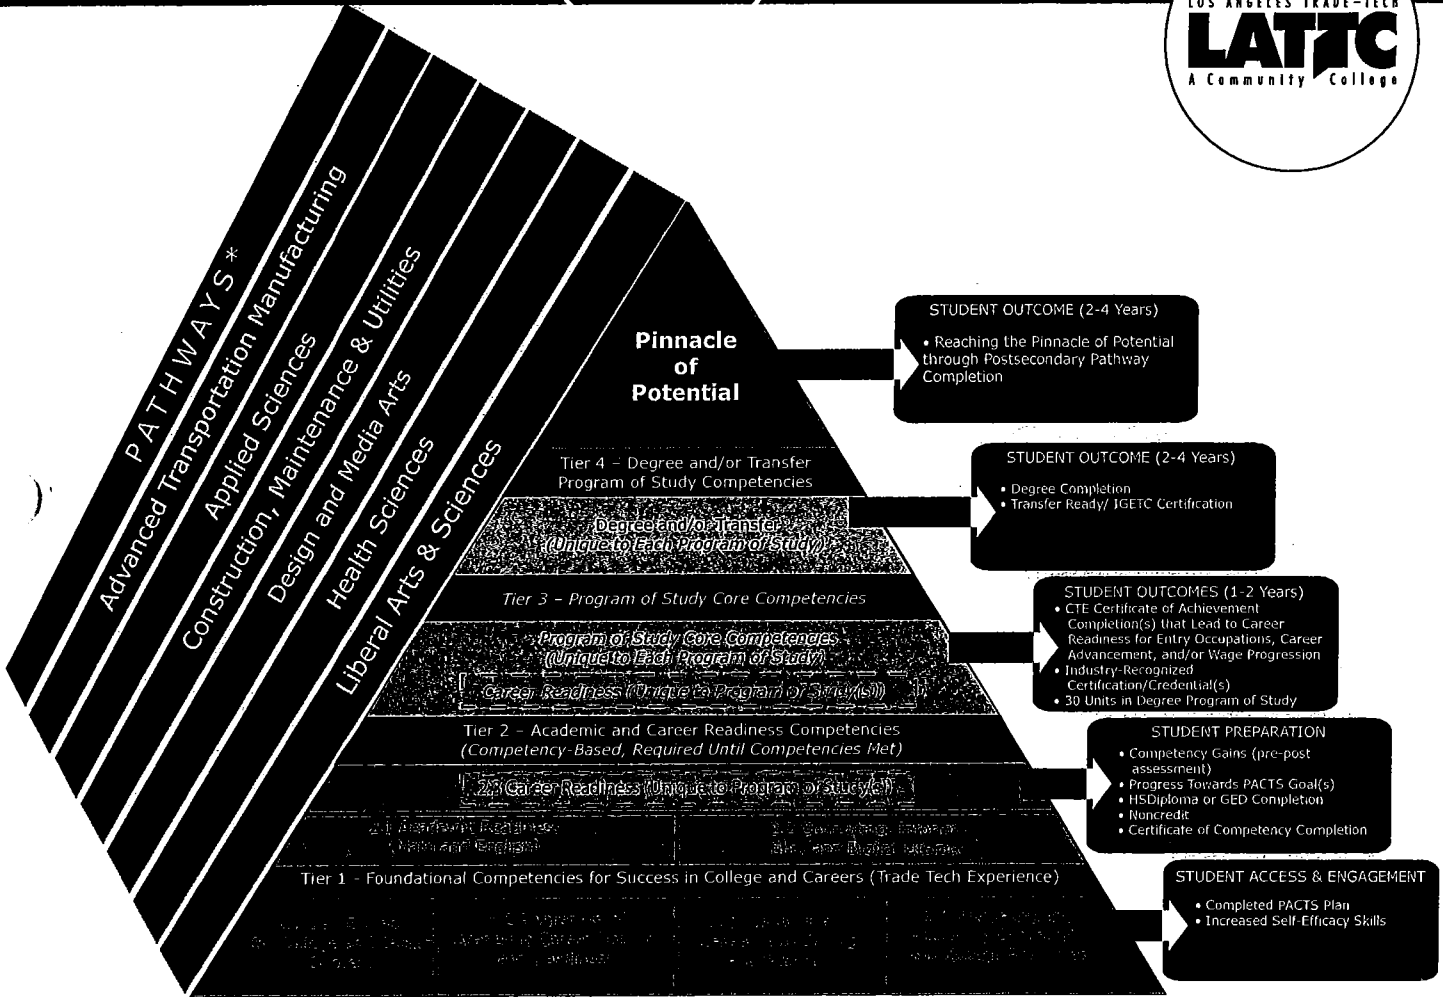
LOS ANGELES TRADE-TECH
LATTC
A Community College

PATHWAYS*
Advanced Transportation Manufacturing
Applied Sciences
Construction, Maintenance & Utilities
Design and Media Arts
Health Sciences
Liberal Arts & Sciences

Pinnacle of Potential

STUDENT OUTCOME (2-4 Years)
• Reaching the Pinnacle of Potential through Postsecondary Pathway Completion

Tier 4 - Degree and/or Transfer Program of Study Competencies
Degree and/or Transfer
(Unique to Each Program of Study)

STUDENT OUTCOME (2-4 Years)
• Degree Completion
• Transfer Ready/ IGETC Certification

Tier 3 - Program of Study Core Competencies
Program of Study Core Competencies
(Unique to Each Program of Study)
Career Readiness (Unique to Program of Study(s))

STUDENT OUTCOMES (1-2 Years)
• CTE Certificate of Achievement Completion(s) that Lead to Career Readiness for Entry Occupations, Career Advancement, and/or Wage Progression
• Industry-Recognized Certification/Credential(s)
• 30 Units in Degree Program of Study

Tier 2 - Academic and Career Readiness Competencies
(Competency-Based, Required Until Competencies Met)
2.3 Career Readiness (Unique to Program of Study(s))
2.1 Academic Readiness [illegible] English
2.2 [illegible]

STUDENT PREPARATION
• Competency Gains (pre-post assessment)
• Progress Towards PACTS Goal(s)
• HSDiploma or GED Completion
• Noncredit
• Certificate of Competency Completion

Tier 1 - Foundational Competencies for Success in College and Careers (Trade Tech Experience)
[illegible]

STUDENT ACCESS & ENGAGEMENT
• Completed PACTS Plan
• Increased Self-Efficacy Skills